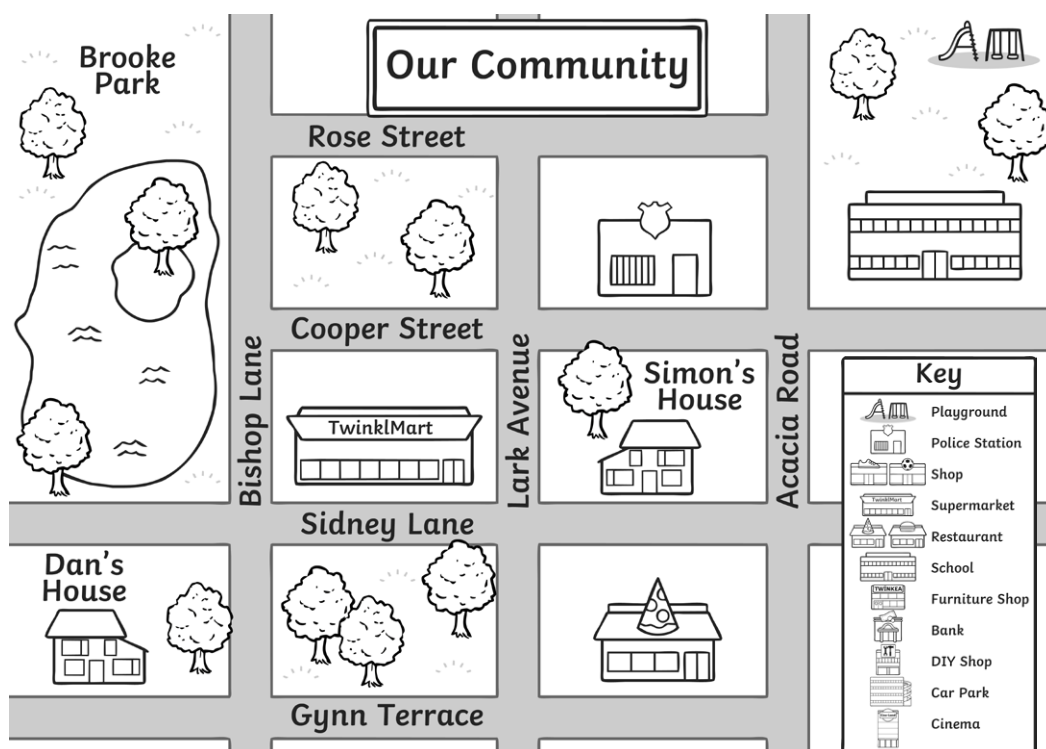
Our Community

Brooke Park

Rose Street

Cooper Street

Bishop Lane

Lark Avenue

Acacia Road

Simon's House

TwinklMart

Sidney Lane

Dan's House

Gynn Terrace

Key
Playground
Police Station
Shop
TwinklMart
Supermarket
Restaurant
School
TWINKEA
Furniture Shop
Bank
DIY Shop
Car Park
Cinema